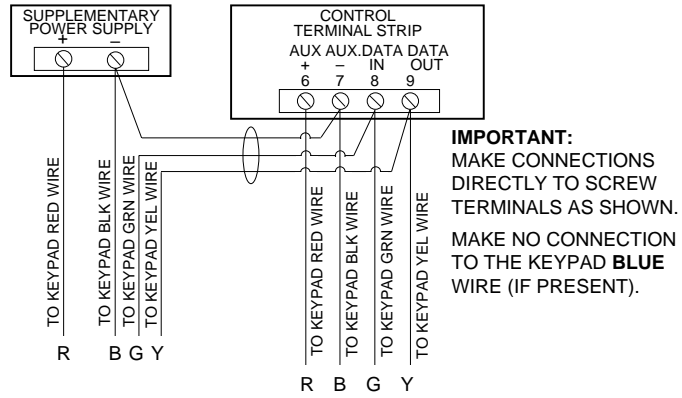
SUPPLEMENTARY POWER SUPPLY
+ –

CONTROL TERMINAL STRIP
AUX AUX. DATA DATA
+ – IN OUT
6 7 8 9

IMPORTANT:
MAKE CONNECTIONS DIRECTLY TO SCREW TERMINALS AS SHOWN.

MAKE NO CONNECTION TO THE KEYPAD **BLUE** WIRE (IF PRESENT).

TO KEYPAD RED WIRE
TO KEYPAD BLK WIRE
TO KEYPAD GRN WIRE
TO KEYPAD YEL WIRE

R B G Y

TO KEYPAD RED WIRE
TO KEYPAD BLK WIRE
TO KEYPAD GRN WIRE
TO KEYPAD YEL WIRE

R B G Y